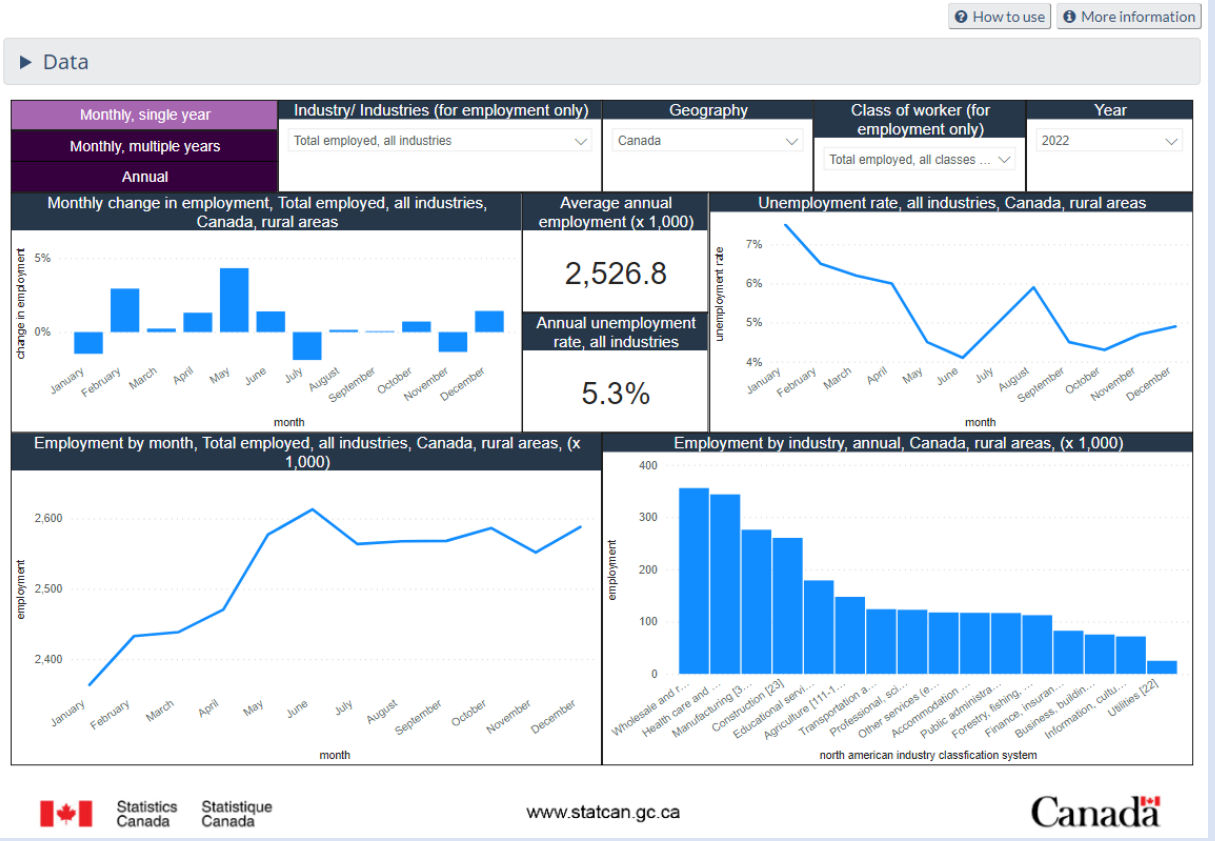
How to use More information

▶ Data

Monthly, single year
Monthly, multiple years
Annual

Industry/ Industries (for employment only)
Total employed, all industries

Geography
Canada

Class of worker (for employment only)
Total employed, all classes ...

Year
2022

Monthly change in employment, Total employed, all industries, Canada, rural areas

5%
0%
change in employment
January February March April May June July August September October November December
month

Average annual employment (x 1,000)
2,526.8

Annual unemployment rate, all industries
5.3%

Unemployment rate, all industries, Canada, rural areas
7%
6%
5%
4%
unemployment rate
January February March April May June July August September October November December
month

Employment by month, Total employed, all industries, Canada, rural areas, (x 1,000)
2,600
2,500
2,400
employment
January February March April May June July August September October November December
month

Employment by industry, annual, Canada, rural areas, (x 1,000)
400
300
200
100
0
employment
Wholesale and r... Health care and ... Manufacturing [3... Construction [23] Educational servi... Agriculture [111-1... Transportation a... Professional, sci... Other services (e... Accommodation ... Public administra... Forestry, fishing, ... Finance, insuran... Business, buildin... Information, cultu... Utilities [22]
north american industry classfication system

Statistics Canada Statistique Canada
www.statcan.gc.ca
Canadä